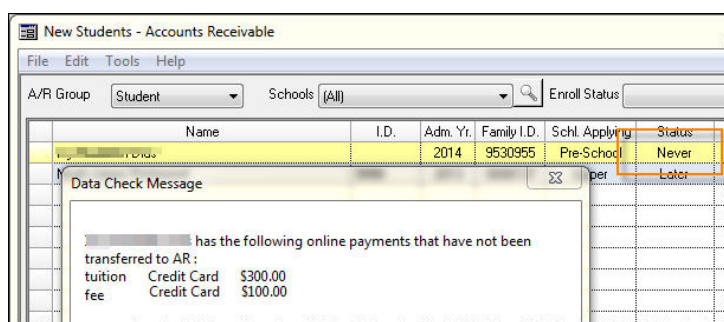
New Students - Accounts Receivable

File Edit Tools Help

A/R Group Student Schools (All) Enroll Status

| Name | I.D. | Adm. Yr. | Family I.D. | Schl. Applying | Status |
|---|---|---|---|---|---|
| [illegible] | | 2014 | 9530955 | Pre-School | Never |
| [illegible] | | | | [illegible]per | Later |

Data Check Message

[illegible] has the following online payments that have not been transferred to AR :
tuition Credit Card $300.00
fee Credit Card $100.00